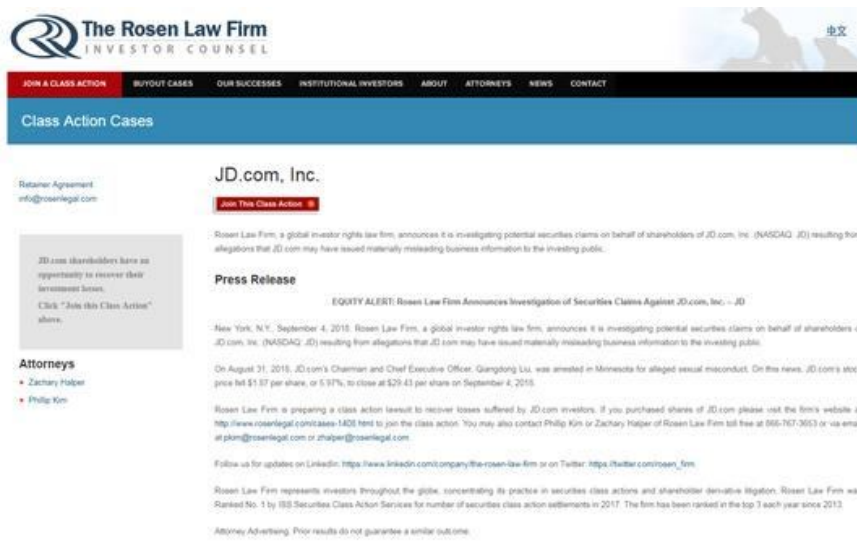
The Rosen Law Firm
INVESTOR COUNSEL

中文

JOIN A CLASS ACTION BUYOUT CASES OUR SUCCESSES INSTITUTIONAL INVESTORS ABOUT ATTORNEYS NEWS CONTACT

Class Action Cases

Retainer Agreement
info@rosenlegal.com

JD.com shareholders have an opportunity to recover their investment losses.
Click "Join this Class Action" above.

Attorneys
• Zachary Halper
• Phillip Kim

JD.com, Inc.

Join This Class Action

Rosen Law Firm, a global investor rights law firm, announces it is investigating potential securities claims on behalf of shareholders of JD.com, Inc. (NASDAQ: JD) resulting fro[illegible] allegations that JD.com may have issued materially misleading business information to the investing public.

Press Release

EQUITY ALERT: Rosen Law Firm Announces Investigation of Securities Claims Against JD.com, Inc. – JD

New York, N.Y., September 4, 2018. Rosen Law Firm, a global investor rights law firm, announces it is investigating potential securities claims on behalf of shareholders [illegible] JD.com, Inc. (NASDAQ: JD) resulting from allegations that JD.com may have issued materially misleading business information to the investing public.

On August 31, 2018, JD.com's Chairman and Chief Executive Officer, Qiangdong Liu, was arrested in Minnesota for alleged sexual misconduct. On this news, JD.com's stoc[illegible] price fell $1.87 per share, or 5.97%, to close at $29.43 per share on September 4, 2018.

Rosen Law Firm is preparing a class action lawsuit to recover losses suffered by JD.com investors. If you purchased shares of JD.com please visit the firm's website a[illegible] http://www.rosenlegal.com/cases-1408.html to join the class action. You may also contact Phillip Kim or Zachary Halper of Rosen Law Firm toll free at 866-767-3653 or via ema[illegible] at pkim@rosenlegal.com or zhalper@rosenlegal.com.

Follow us for updates on LinkedIn: https://www.linkedin.com/company/the-rosen-law-firm or on Twitter: https://twitter.com/rosen_firm.

Rosen Law Firm represents investors throughout the globe, concentrating its practice in securities class actions and shareholder derivative litigation. Rosen Law Firm wa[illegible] Ranked No. 1 by ISS Securities Class Action Services for number of securities class action settlements in 2017. The firm has been ranked in the top 3 each year since 2013.

Attorney Advertising. Prior results do not guarantee a similar outcome.